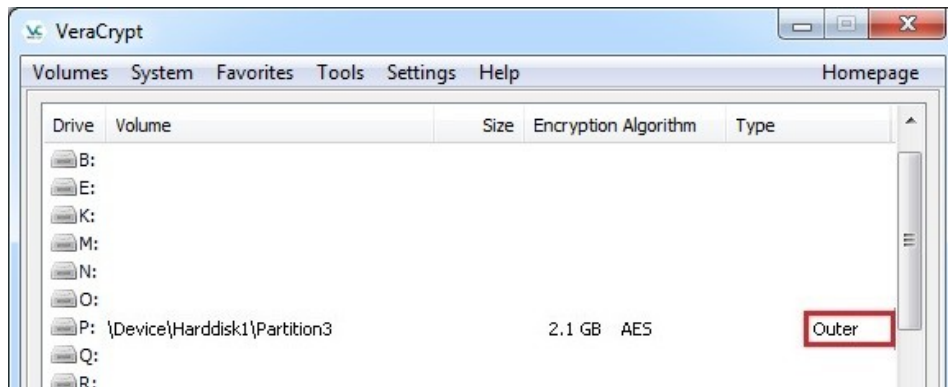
VeraCrypt

Volumes System Favorites Tools Settings Help Homepage

| Drive | Volume | Size | Encryption Algorithm | Type |
|---|---|---|---|---|
| B: | | | | |
| E: | | | | |
| K: | | | | |
| M: | | | | |
| N: | | | | |
| O: | | | | |
| P: | \Device\Harddisk1\Partition3 | 2.1 GB | AES | Outer |
| Q: | | | | |
| R: | | | | |